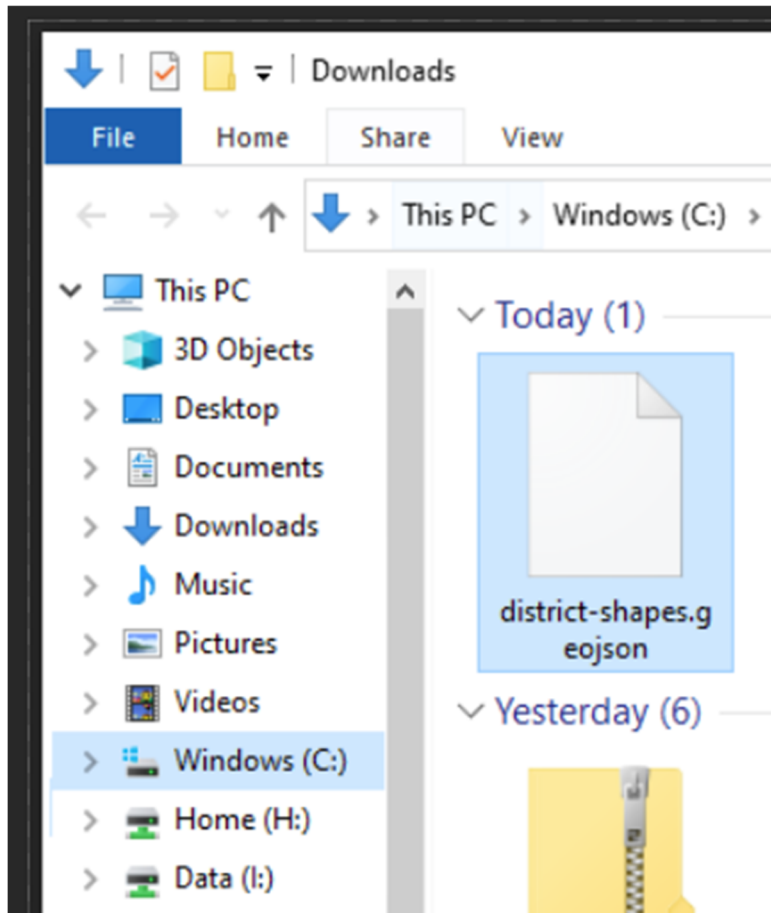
Downloads

File Home Share View

This PC › Windows (C:) ›

This PC
3D Objects
Desktop
Documents
Downloads
Music
Pictures
Videos
Windows (C:)
Home (H:)
Data (I:)

Today (1)

district-shapes.geojson

Yesterday (6)